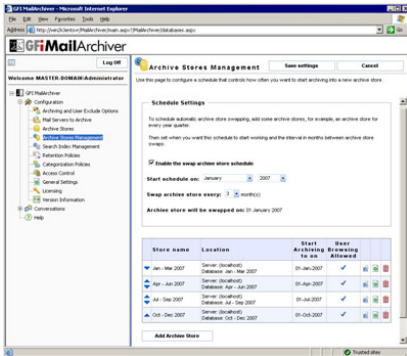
GFI MailArchiver - Microsoft Internet Explorer

File Edit View Favorites Tools Help

Address http://win2k3ent/MailArchiver/main.aspx?/MailArchiver/databases.aspx

GFI MailArchiver

Log Off

Welcome MASTER-DOMAIN\Administrator

GFI MailArchiver
Configuration
Archiving and User Exclude Options
Mail Servers to Archive
Archive Stores
Archive Stores Management
Search Index Management
Retention Policies
Categorization Policies
Access Control
General Settings
Licensing
Version Information
Conversations
Help

Archive Stores Management

Save settings

Cancel

Use this page to configure a schedule that controls how often you want to start archiving into a new archive store.

Schedule Settings

To schedule automatic archive store swapping, add some archive stores, for example, an archive store for every year quarter.

Then set when you want this schedule to start working and the interval in months between archive store swaps.

Enable the swap archive store schedule

Start schedule on: January 2007

Swap archive store every: 3 month(s)

Archive store will be swapped on 01 January 2007

| Store name | Location | Start Archiving to on | User Browsing Allowed |
|---|---|---|---|
| Jan - Mar 2007 | Server: (localhost) Database: Jan - Mar 2007 | 01-Jan-2007 | ✓ |
| Apr - Jun 2007 | Server: (localhost) Database: Apr - Jun 2007 | 01-Apr-2007 | ✓ |
| Jul - Sep 2007 | Server: (localhost) Database: Jul - Sep 2007 | 01-Jul-2007 | ✓ |
| Oct - Dec 2007 | Server: (localhost) Database: Oct - Dec 2007 | 01-Oct-2007 | ✓ |

Add Archive Store

Trusted sites